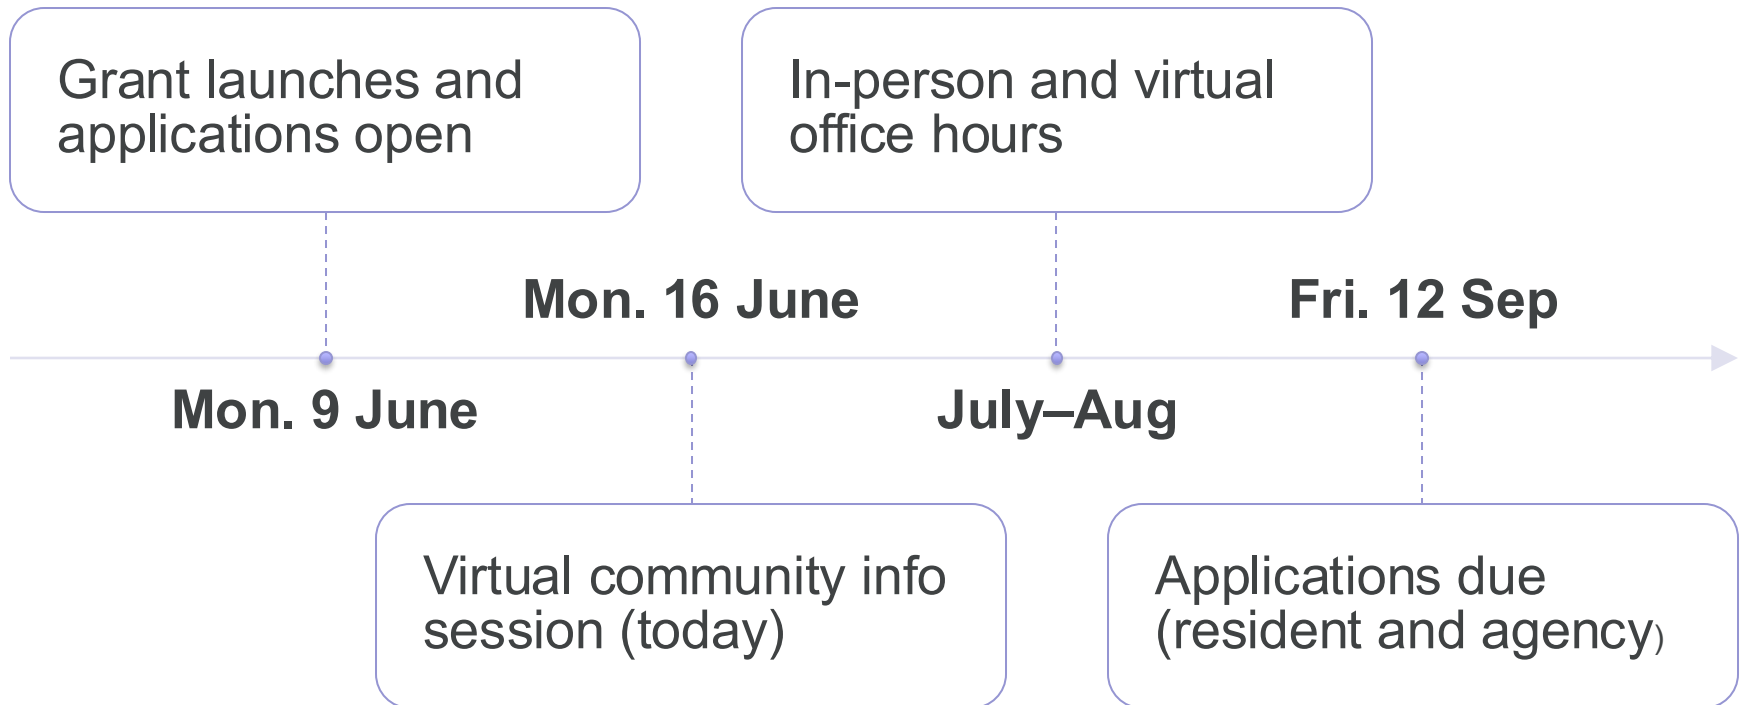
Grant launches and applications open

In-person and virtual office hours

Mon. 16 June

Fri. 12 Sep

Mon. 9 June

July–Aug

Virtual community info session (today)

Applications due (resident and agency)